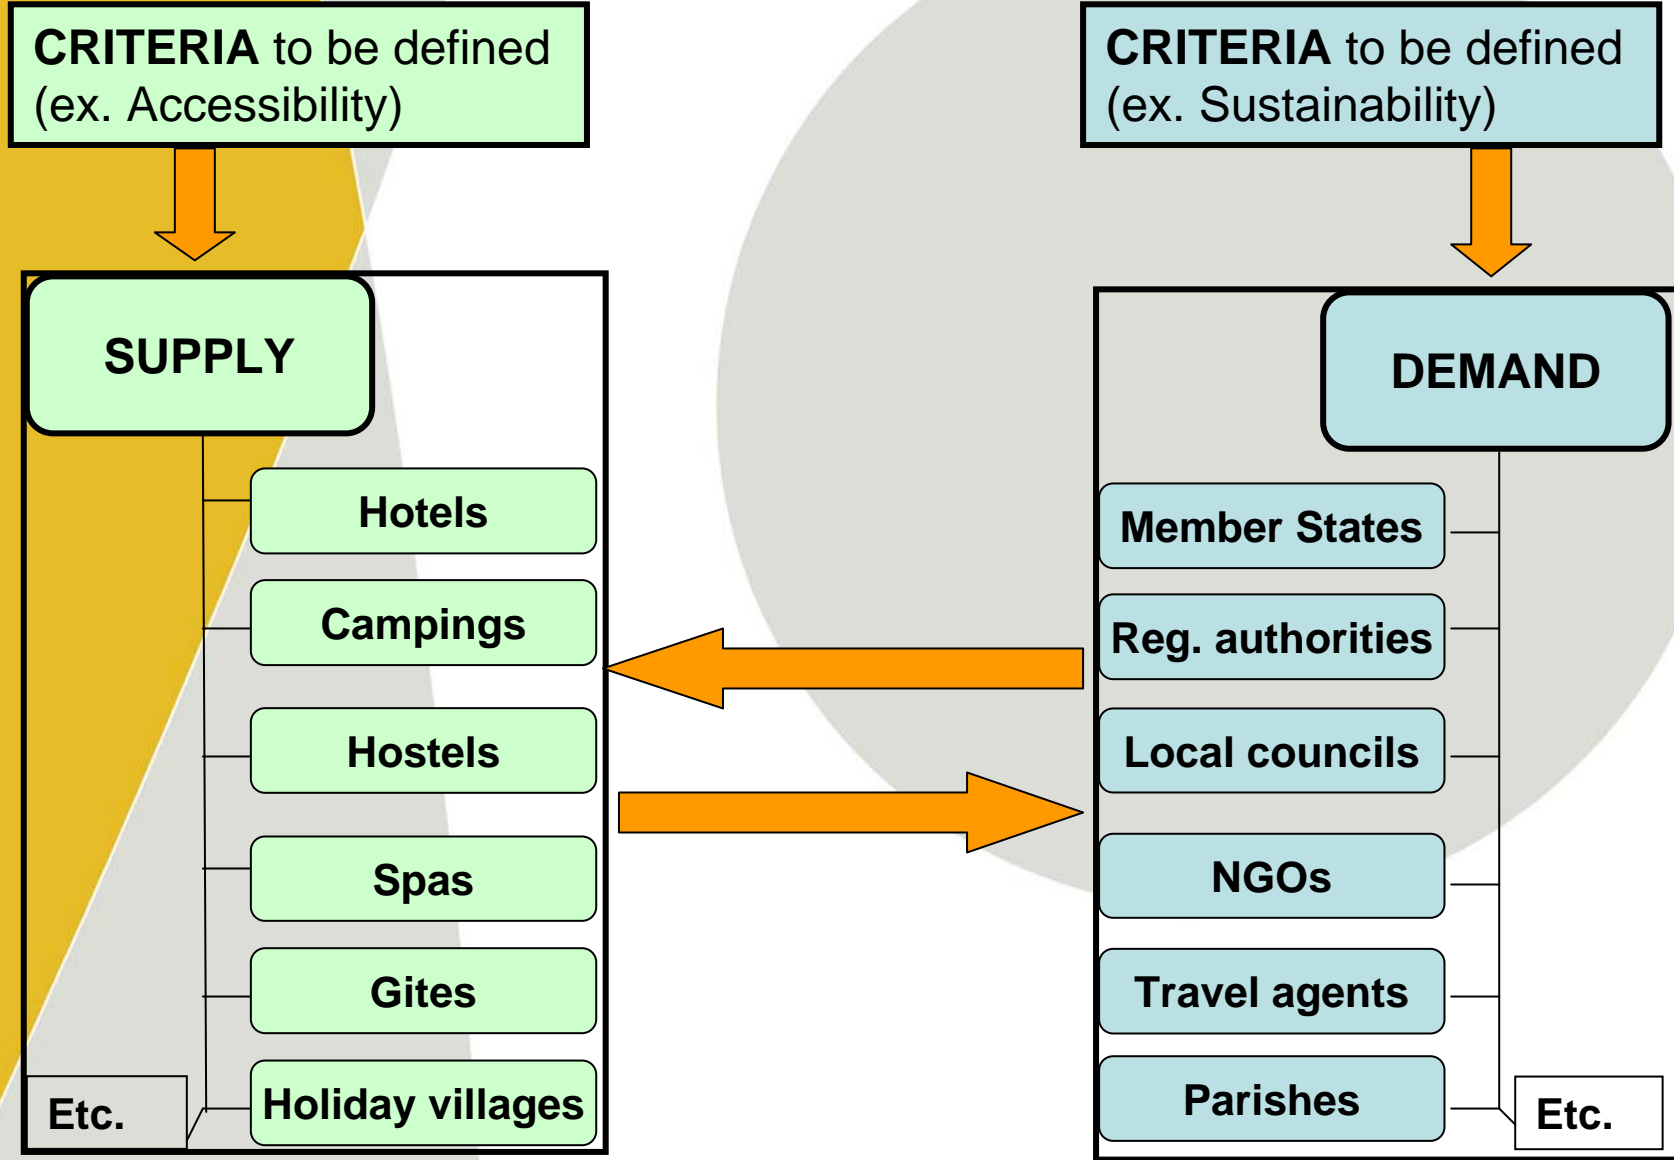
CRITERIA to be defined (ex. Accessibility)

SUPPLY

Hotels

Campings

Hostels

Spas

Gites

Holiday villages

Etc.

CRITERIA to be defined (ex. Sustainability)

DEMAND

Member States

Reg. authorities

Local councils

NGOs

Travel agents

Parishes

Etc.